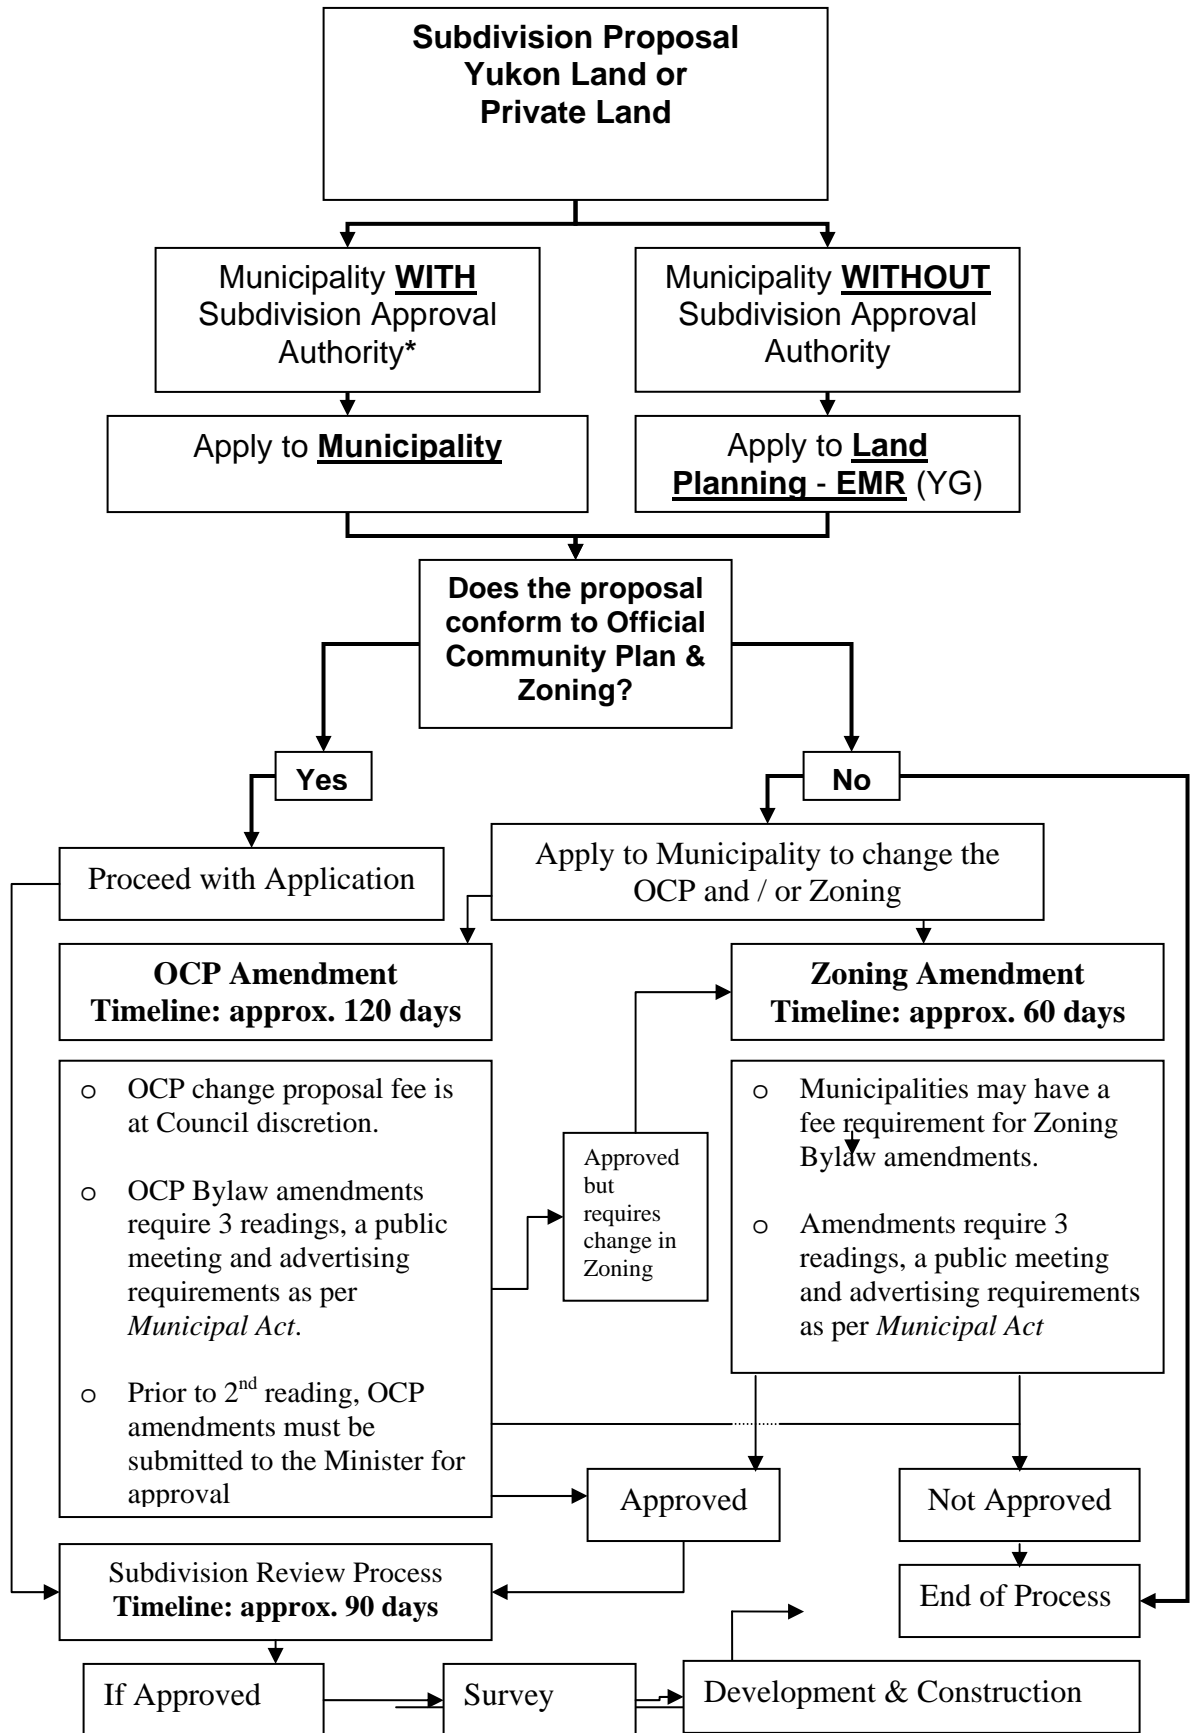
**Subdivision Proposal Yukon Land or Private Land**

Municipality **WITH** Subdivision Approval Authority*

Municipality **WITHOUT** Subdivision Approval Authority

Apply to **Municipality**

Apply to **Land Planning - EMR** (YG)

**Does the proposal conform to Official Community Plan & Zoning?**

**Yes**

**No**

Proceed with Application

Apply to Municipality to change the OCP and / or Zoning

**OCP Amendment**
**Timeline: approx. 120 days**

**Zoning Amendment**
**Timeline: approx. 60 days**

o OCP change proposal fee is at Council discretion.

o OCP Bylaw amendments require 3 readings, a public meeting and advertising requirements as per *Municipal Act*.

o Prior to $2^{nd}$ reading, OCP amendments must be submitted to the Minister for approval

Approved but requires change in Zoning

o Municipalities may have a fee requirement for Zoning Bylaw amendments.

o Amendments require 3 readings, a public meeting and advertising requirements as per *Municipal Act*

Approved

Not Approved

Subdivision Review Process
**Timeline: approx. 90 days**

End of Process

If Approved

Survey

Development & Construction